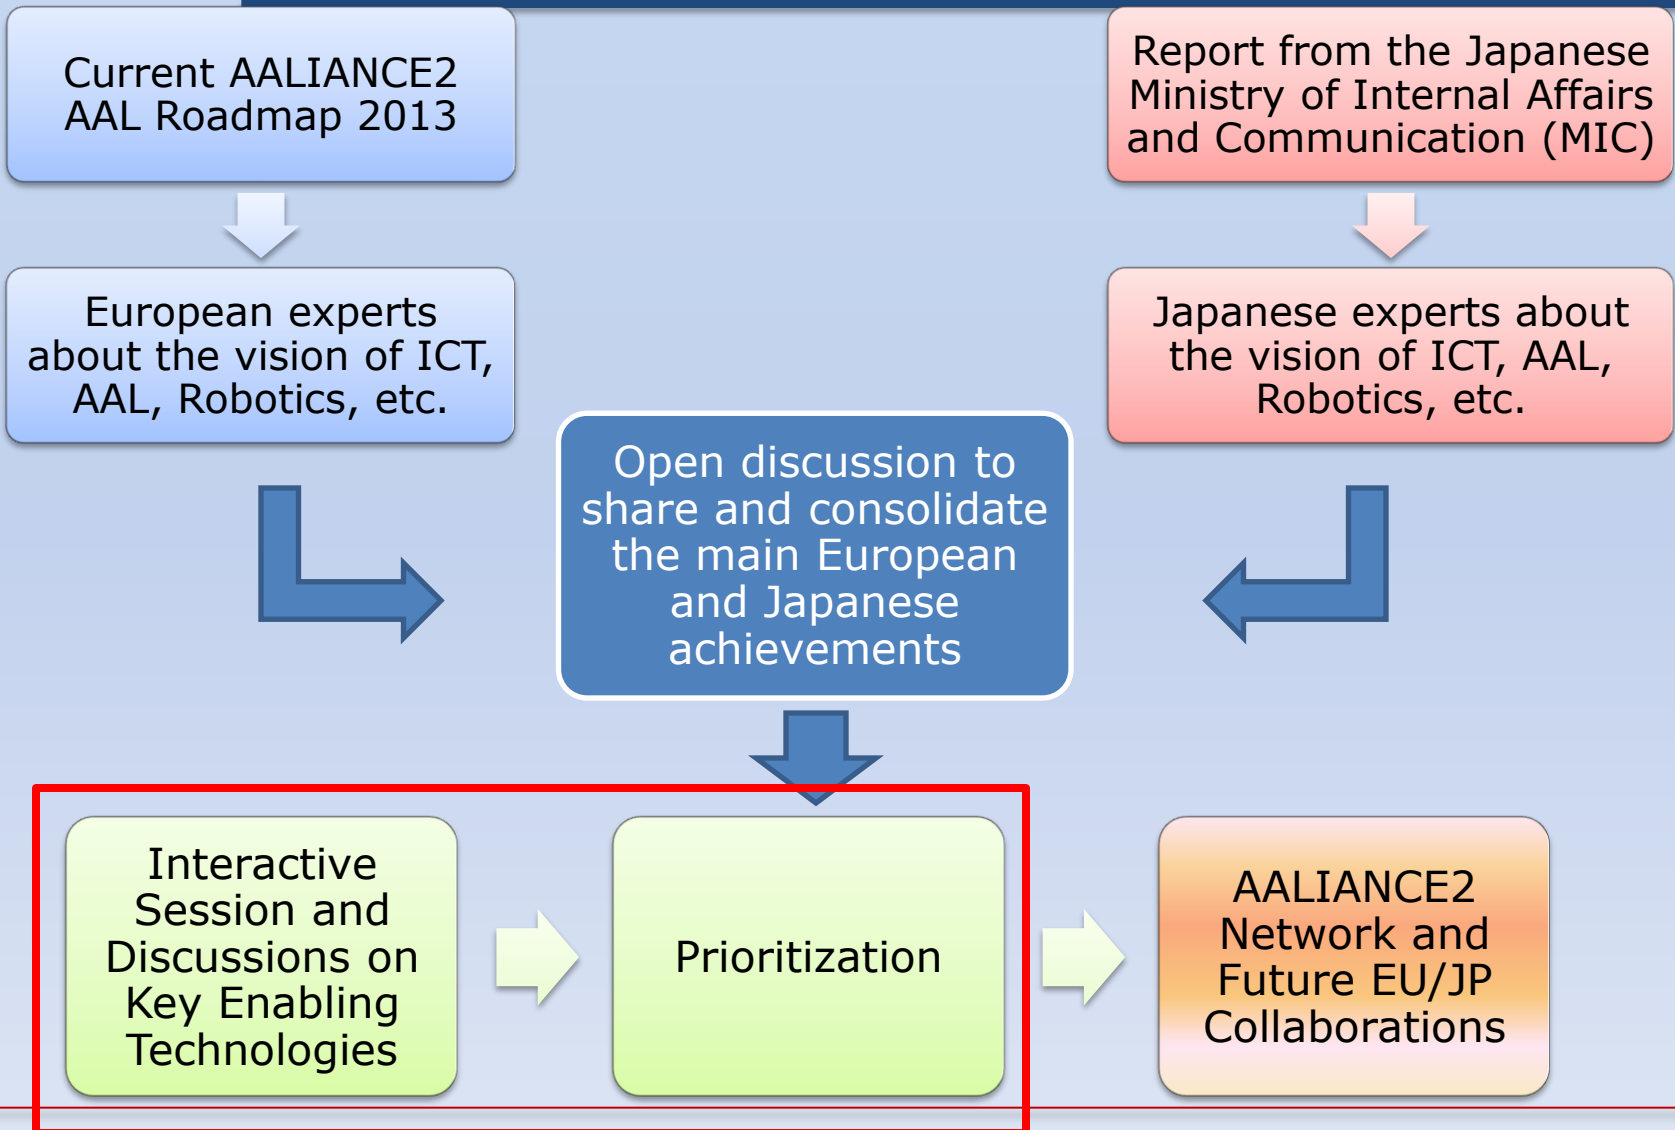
Current AALIANCE2 AAL Roadmap 2013

European experts about the vision of ICT, AAL, Robotics, etc.

Report from the Japanese Ministry of Internal Affairs and Communication (MIC)

Japanese experts about the vision of ICT, AAL, Robotics, etc.

Open discussion to share and consolidate the main European and Japanese achievements

Interactive Session and Discussions on Key Enabling Technologies

Prioritization

AALIANCE2 Network and Future EU/JP Collaborations